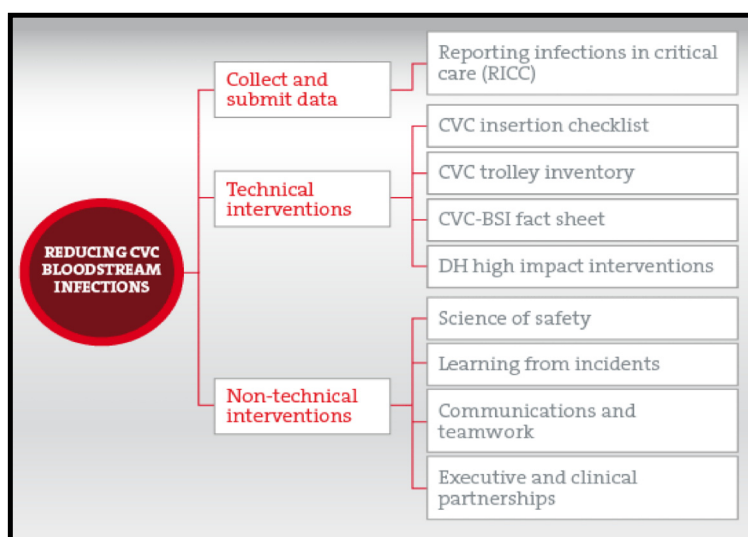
REDUCING CVC BLOODSTREAM INFECTIONS

Collect and submit data

Reporting infections in critical care (RICC)

Technical interventions

CVC insertion checklist

CVC trolley inventory

CVC-BSI fact sheet

DH high impact interventions

Non-technical interventions

Science of safety

Learning from incidents

Communications and teamwork

Executive and clinical partnerships